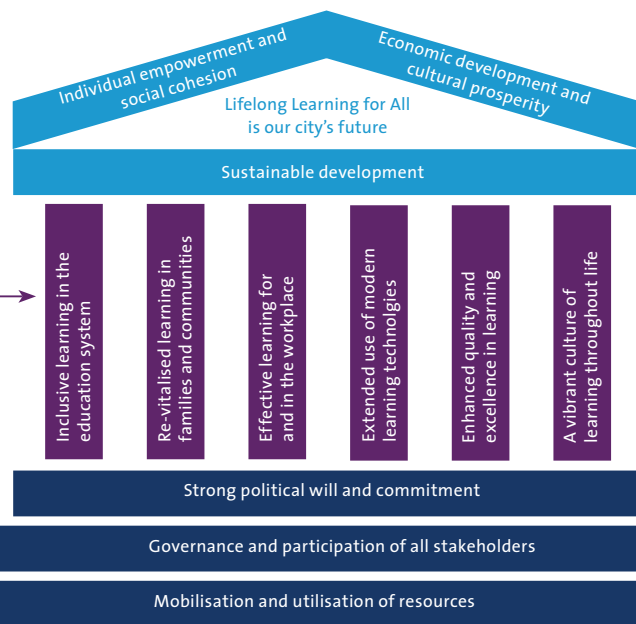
Individual empowerment and social cohesion

Economic development and cultural prosperity

Lifelong Learning for All is our city's future

Sustainable development

Inclusive learning in the education system

Re-vitalised learning in families and communities

Effective learning for and in the workplace

Extended use of modern learning technolgies

Enhanced quality and excellence in learning

A vibrant culture of learning throughout life

Strong political will and commitment

Governance and participation of all stakeholders

Mobilisation and utilisation of resources